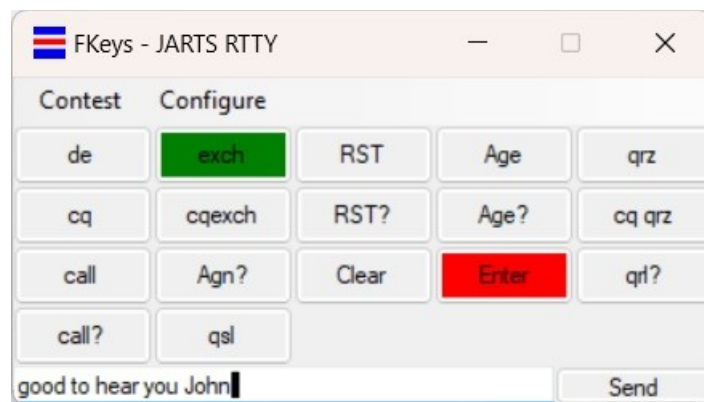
FKeys - JARTS RTTY

Contest Configure

| de | exch | RST | Age | qrz |
|---|---|---|---|---|
| cq | cqexch | RST? | Age? | cq qrz |
| call | Agn? | Clear | Enter | qrl? |
| call? | qsl | | | |

good to hear you John

Send